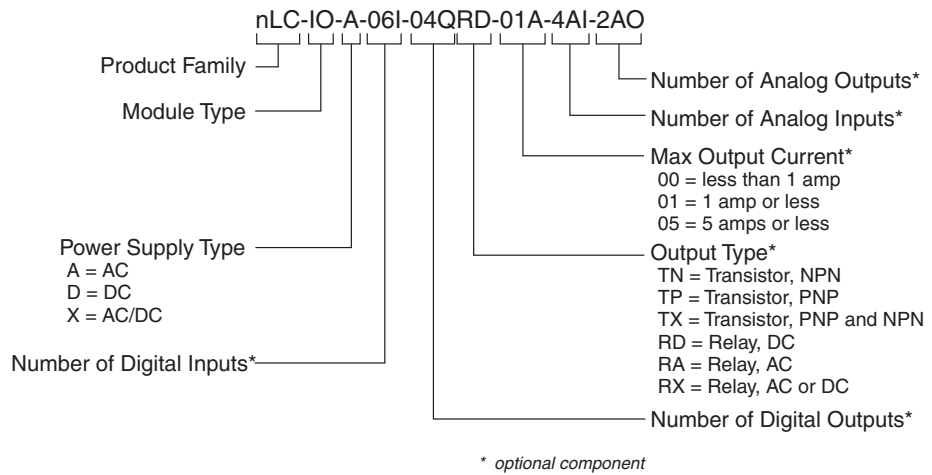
nLC-IO-A-06I-04QRD-01A-4AI-2AO

Product Family

Module Type

Power Supply Type
A = AC
D = DC
X = AC/DC

Number of Digital Inputs*

Number of Analog Outputs*

Number of Analog Inputs*

Max Output Current*
00 = less than 1 amp
01 = 1 amp or less
05 = 5 amps or less

Output Type*
TN = Transistor, NPN
TP = Transistor, PNP
TX = Transistor, PNP and NPN
RD = Relay, DC
RA = Relay, AC
RX = Relay, AC or DC

Number of Digital Outputs*

* optional component